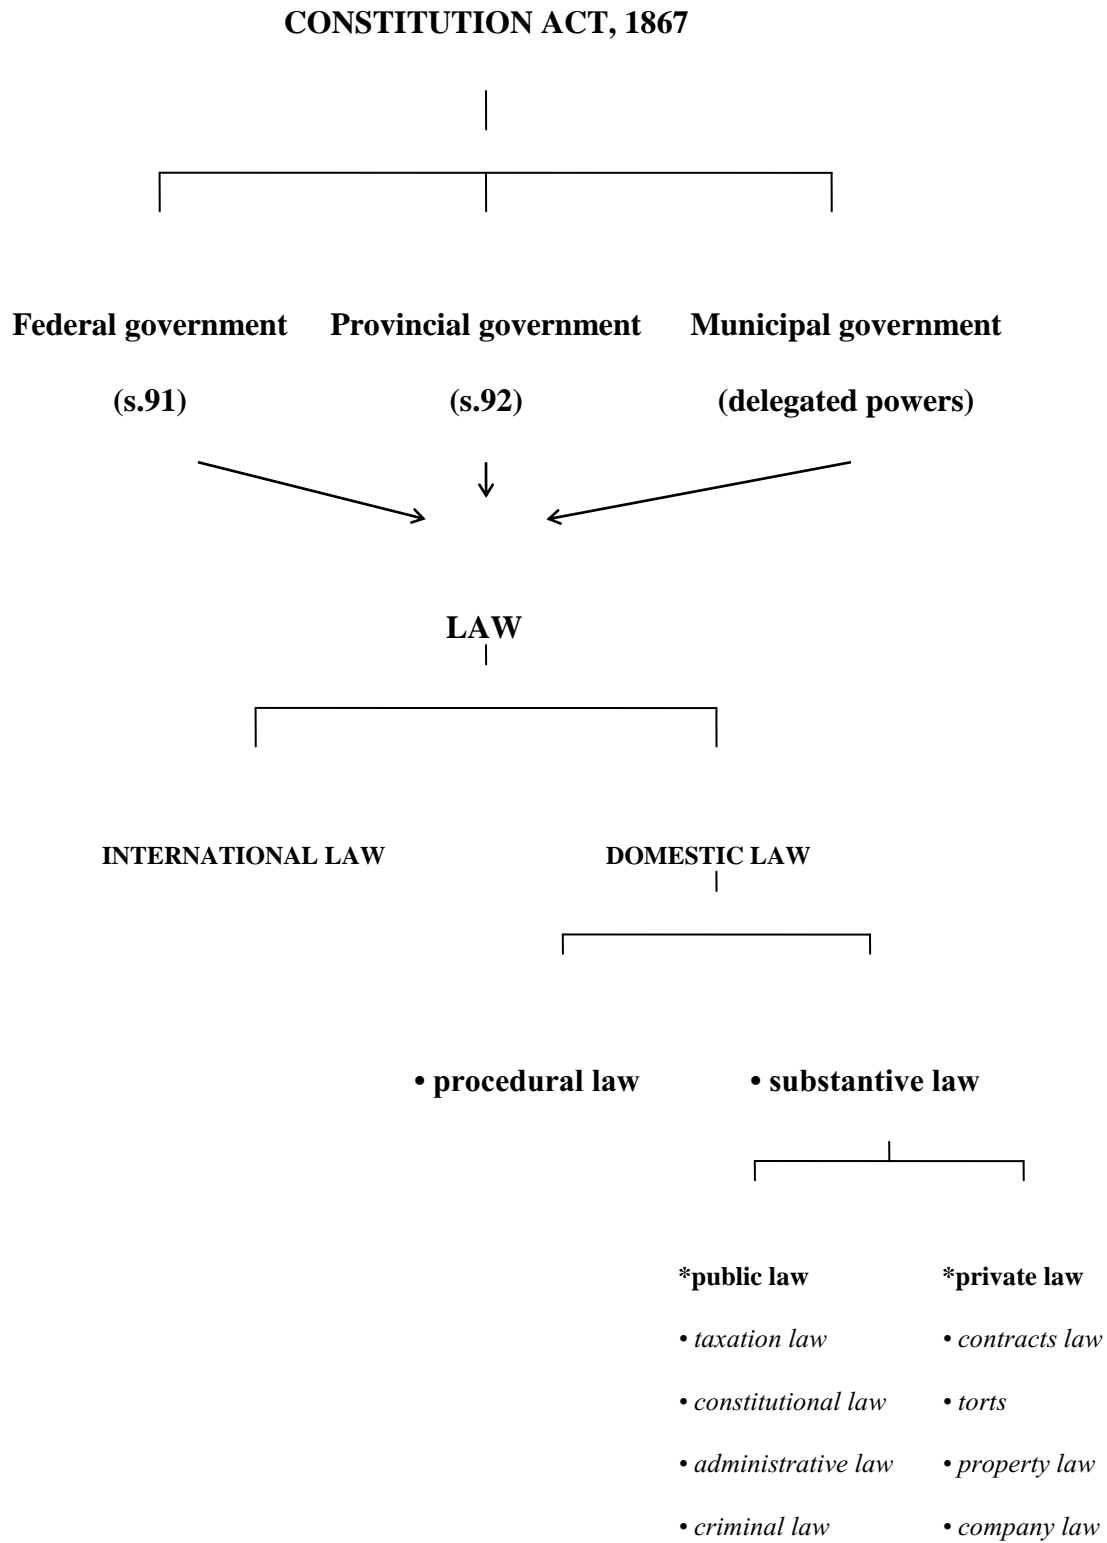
CONSTITUTION ACT, 1867

Federal government (s.91)

Provincial government (s.92)

Municipal government (delegated powers)

LAW

INTERNATIONAL LAW

DOMESTIC LAW

• procedural law

• substantive law

*public law
• taxation law
• constitutional law
• administrative law
• criminal law

*private law
• contracts law
• torts
• property law
• company law